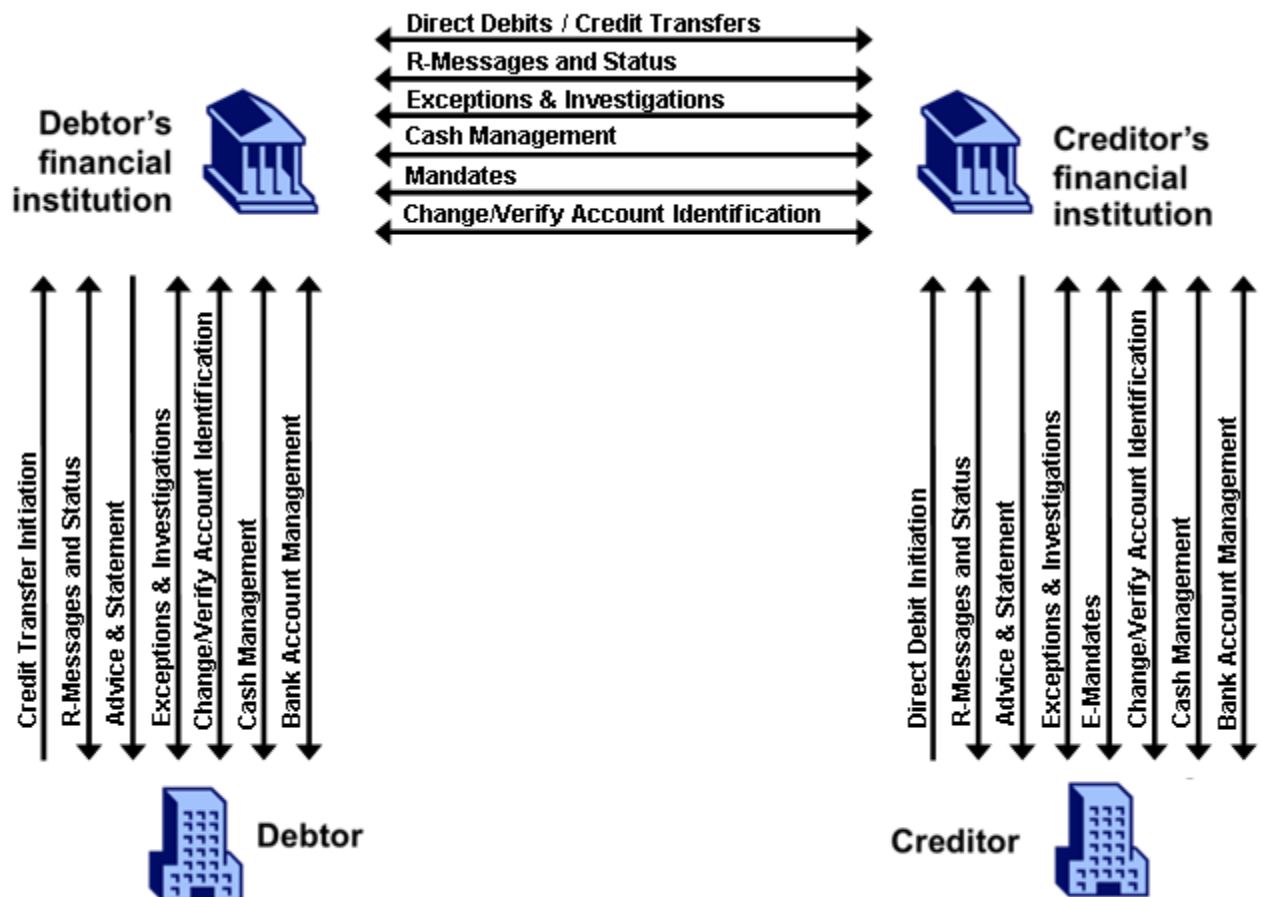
Direct Debits / Credit Transfers
R-Messages and Status
Exceptions & Investigations
Cash Management
Mandates
Change/Verify Account Identification

Debtor's financial institution

Creditor's financial institution

Credit Transfer Initiation
R-Messages and Status
Advice & Statement
Exceptions & Investigations
Change/Verify Account Identification
Cash Management
Bank Account Management

Direct Debit Initiation
R-Messages and Status
Advice & Statement
Exceptions & Investigations
E-Mandates
Change/Verify Account Identification
Cash Management
Bank Account Management

Debtor

Creditor